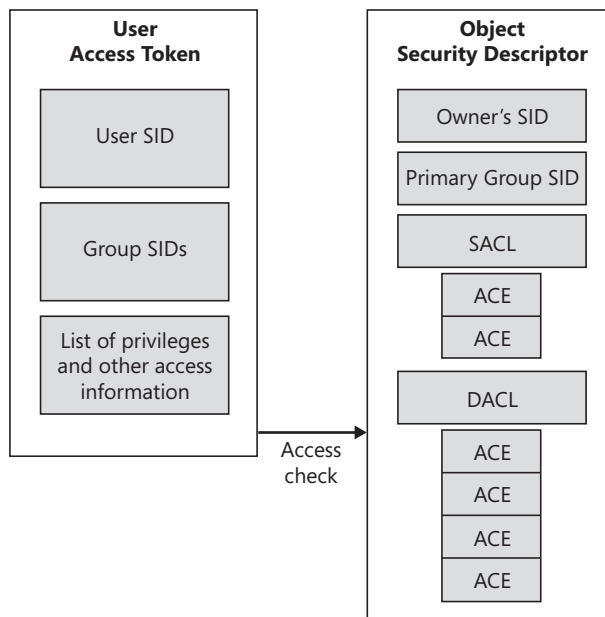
User
Access Token

User SID

Group SIDs

List of privileges and other access information

Access check

Object
Security Descriptor

Owner's SID

Primary Group SID

SACL

ACE

ACE

DACL

ACE

ACE

ACE

ACE